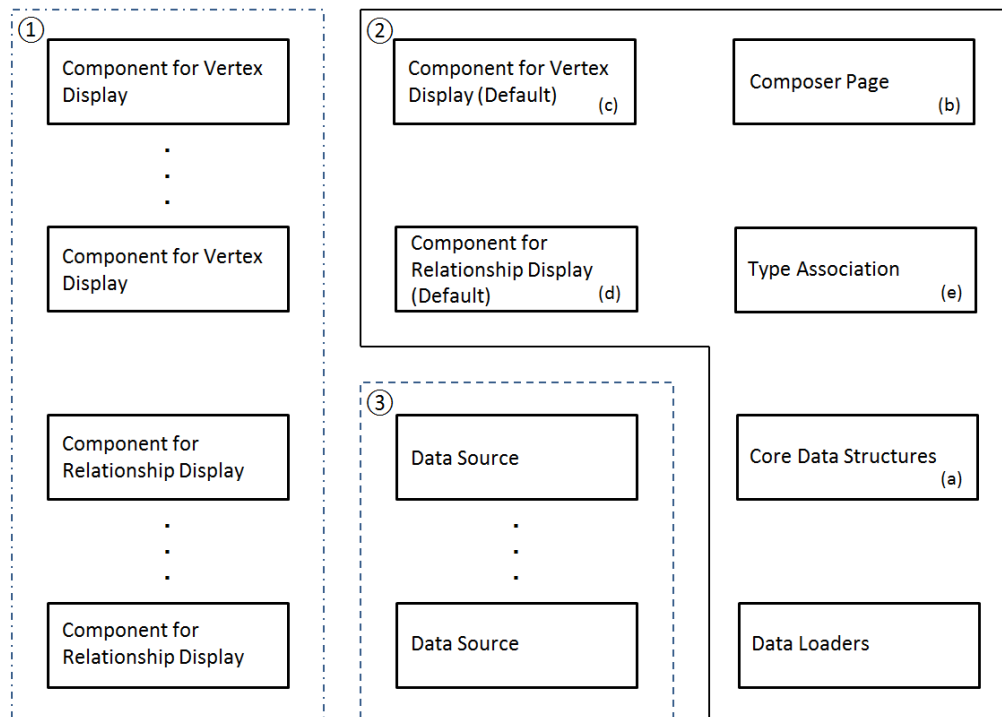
①

Component for Vertex Display

.
.
.

Component for Vertex Display

Component for Relationship Display

.
.
.

Component for Relationship Display

②

Component for Vertex Display (Default) (c)

Composer Page (b)

Component for Relationship Display (Default) (d)

Type Association (e)

③

Data Source

.
.
.

Data Source

Core Data Structures (a)

Data Loaders